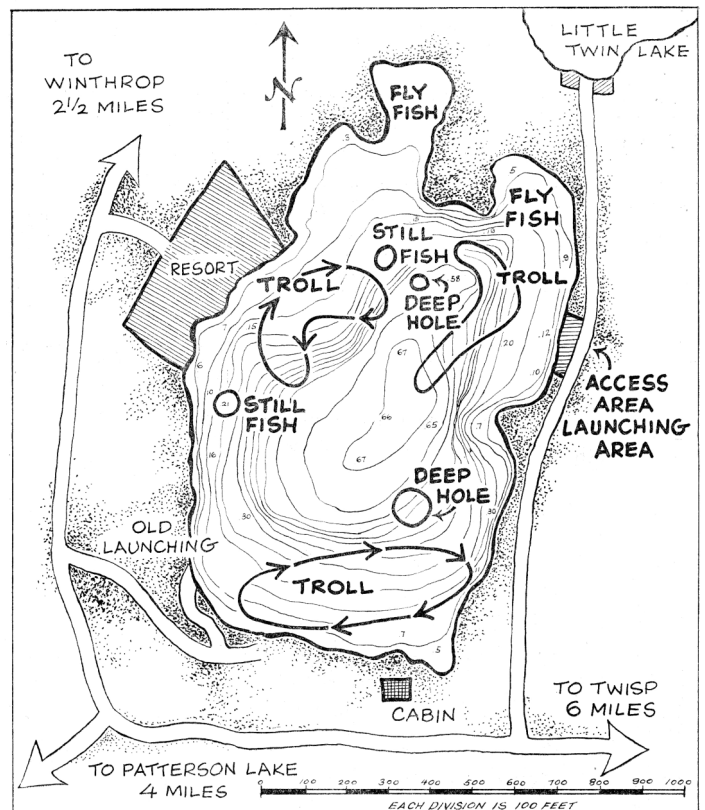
TO WINTHROP $2\frac{1}{2}$ MILES

N

FLY FISH

LITTLE TWIN LAKE

FLY FISH

RESORT

STILL FISH

TROLL

DEEP HOLE

TROLL

58

15

20

12

10

67

ACCESS AREA LAUNCHING AREA

STILL FISH

21

16

66

65

67

7

DEEP HOLE

OLD LAUNCHING

30

30

TROLL

7

5

5

CABIN

TO TWISP 6 MILES

TO PATTERSON LAKE 4 MILES

0 100 200 300 400 500 600 700 800 900 1000

EACH DIVISION IS 100 FEET